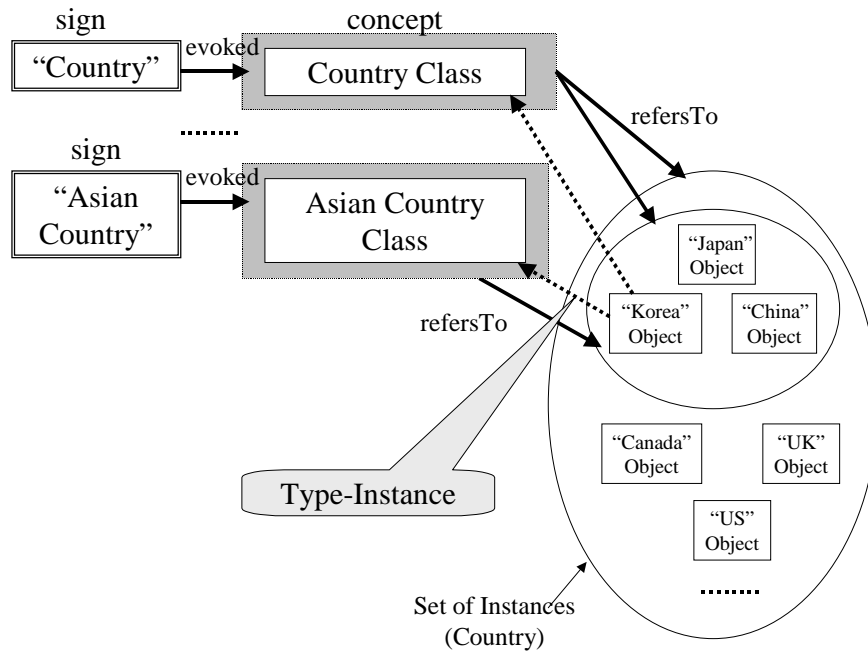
sign

concept

"Country"

evoked

Country Class

refersTo

.......

sign

"Asian Country"

evoked

Asian Country Class

"Japan" Object

refersTo

"Korea" Object

"China" Object

"Canada" Object

"UK" Object

Type-Instance

"US" Object

.......

Set of Instances (Country)